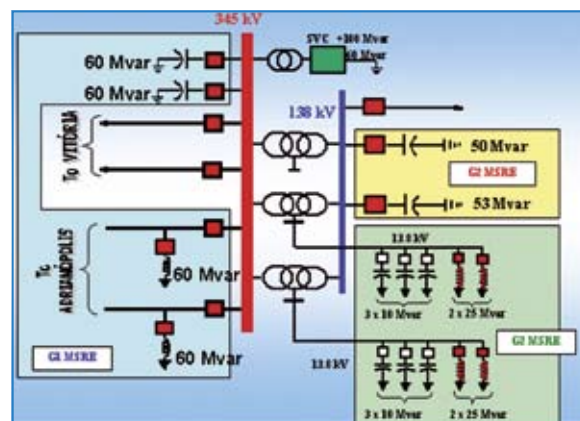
345 kV

SVC +100 Mvar
-50 Mvar

60 Mvar

60 Mvar

138 kV

To VITÓRIA

50 Mvar

G2 MSRE

53 Mvar

To ADRIANÓPOLIS

13.8 kV

60 Mvar

3 x 10 Mvar

2 x 25 Mvar

G2 MSRE

G1 MSRE

60 Mvar

13.8 kV

3 x 10 Mvar

2 x 25 Mvar